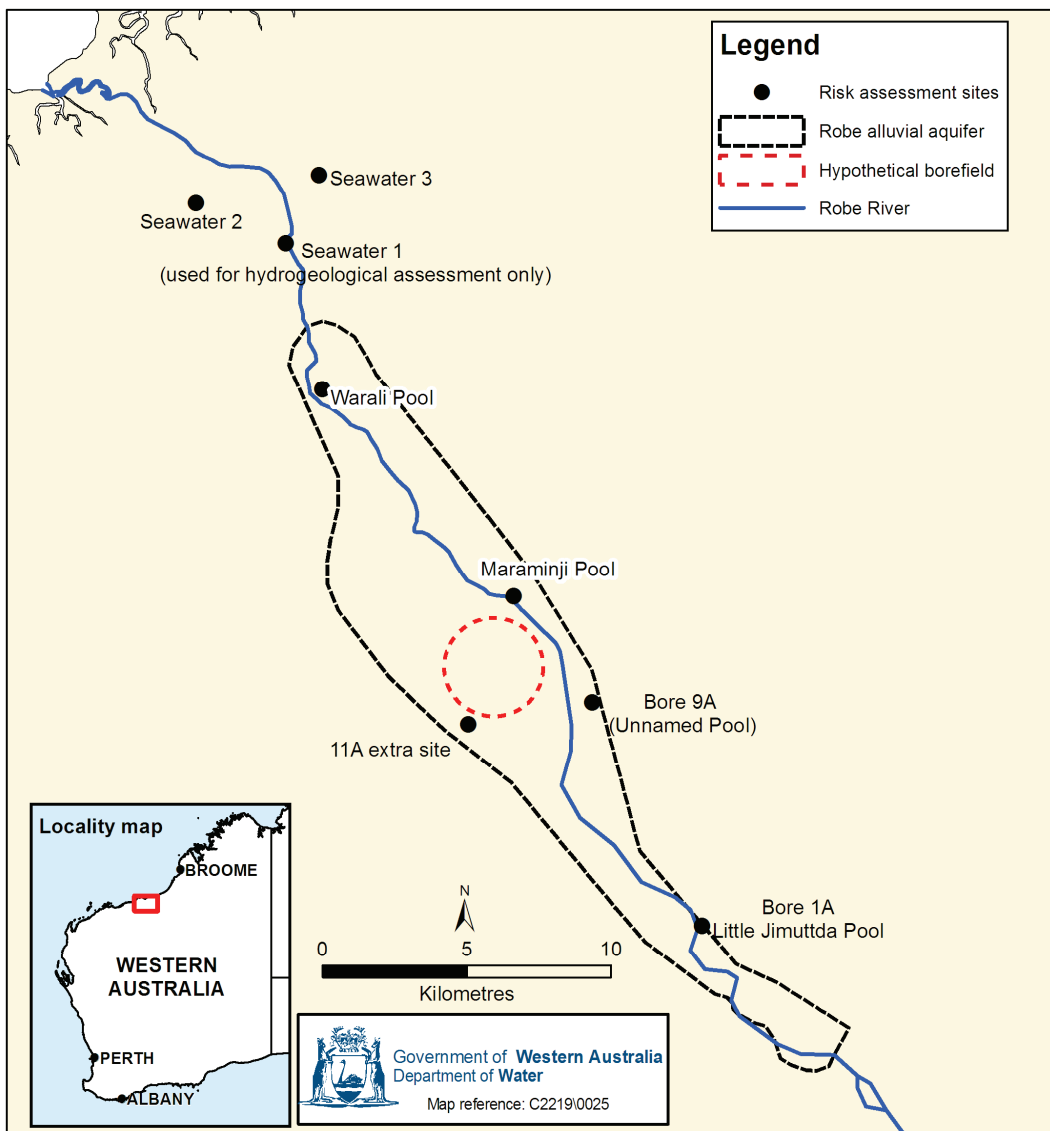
Legend
Risk assessment sites
Robe alluvial aquifer
Hypothetical borefield
Robe River

Seawater 3
Seawater 2
Seawater 1
(used for hydrogeological assessment only)
Warali Pool
Maraminji Pool
Bore 9A
(Unnamed Pool)
11A extra site
Bore 1A
Little Jimuttda Pool

Locality map
BROOME
WESTERN AUSTRALIA
PERTH
ALBANY

N
0 5 10
Kilometres

Government of Western Australia
Department of Water
Map reference: C2219\0025